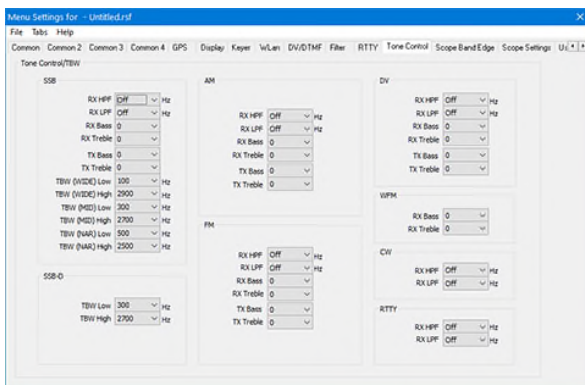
Menu Settings for - Untitled.rsf

File Tabs Help

Common Common 2 Common 3 Common 4 GPS Display Keyer WLan DV/DTMF Filter RTTY Tone Control Scope Band Edge Scope Settings U

Tone Control/TBW

SSB

RX HPF Off Hz
RX LPF Off Hz
RX Bass 0
RX Treble 0
TX Bass 0
TX Treble 0
TBW (WIDE) Low 100 Hz
TBW (WIDE) High 2900 Hz
TBW (MID) Low 300 Hz
TBW (MID) High 2700 Hz
TBW (NAR) Low 500 Hz
TBW (NAR) High 2500 Hz

SSB-D

TBW Low 300 Hz
TBW High 2700 Hz

AM

RX HPF Off Hz
RX LPF Off Hz
RX Bass 0
RX Treble 0
TX Bass 0
TX Treble 0

FM

RX HPF Off Hz
RX LPF Off Hz
RX Bass 0
RX Treble 0
TX Bass 0
TX Treble 0

DV

RX HPF Off Hz
RX LPF Off Hz
RX Bass 0
RX Treble 0
TX Bass 0
TX Treble 0

WFM

RX Bass 0
RX Treble 0

CW

RX HPF Off Hz
RX LPF Off Hz

RTTY

RX HPF Off Hz
RX LPF Off Hz